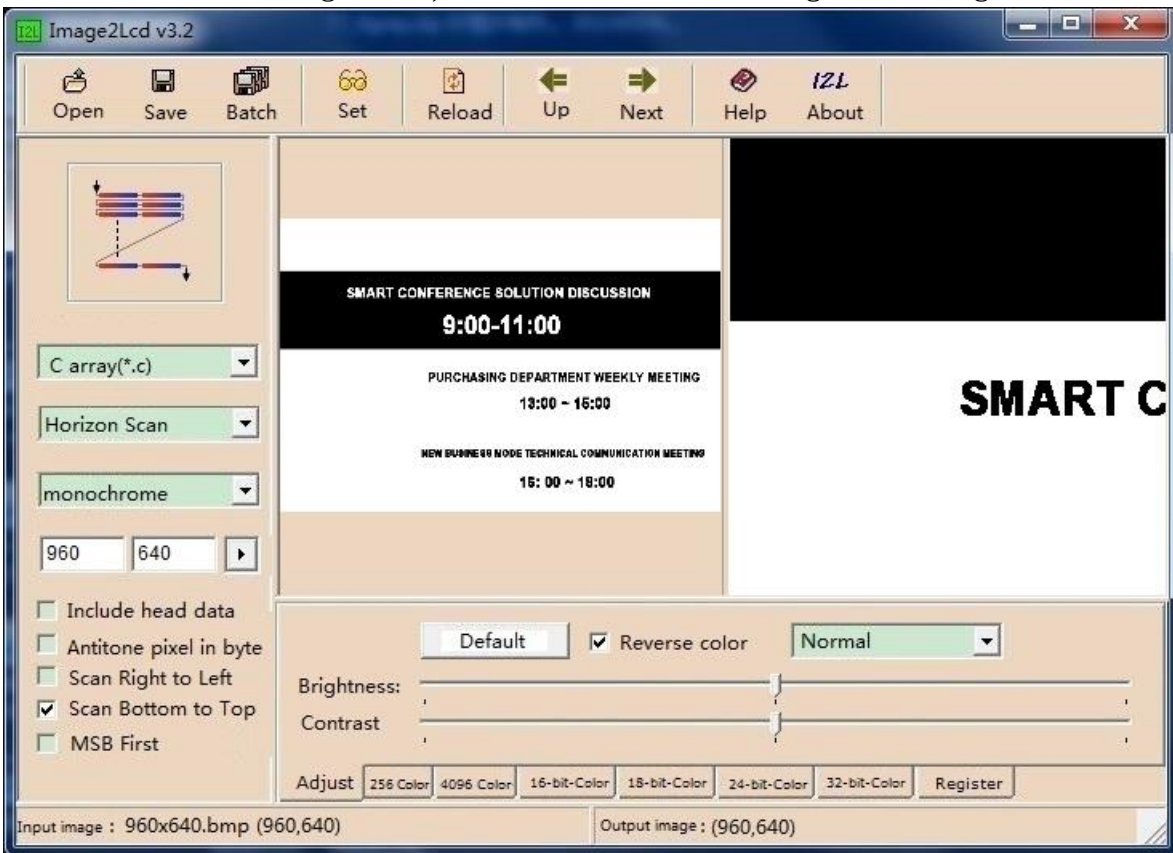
Image2Lcd v3.2

Open Save Batch Set Reload Up Next Help About

I2L

SMART CONFERENCE SOLUTION DISCUSSION
9:00-11:00

PURCHASING DEPARTMENT WEEKLY MEETING
13:00 ~ 15:00

NEW BUSINESS NODE TECHNICAL COMMUNICATION MEETING
15: 00 ~ 18:00

SMART C

C array(*.c)
Horizon Scan
monochrome
960 640

Include head data
Antitone pixel in byte
Scan Right to Left
Scan Bottom to Top
MSB First

Default
Reverse color
Normal
Brightness:
Contrast

Adjust | 256 Color | 4096 Color | 16-bit-Color | 18-bit-Color | 24-bit-Color | 32-bit-Color | Register

Input image : 960x640.bmp (960,640)
Output image : (960,640)